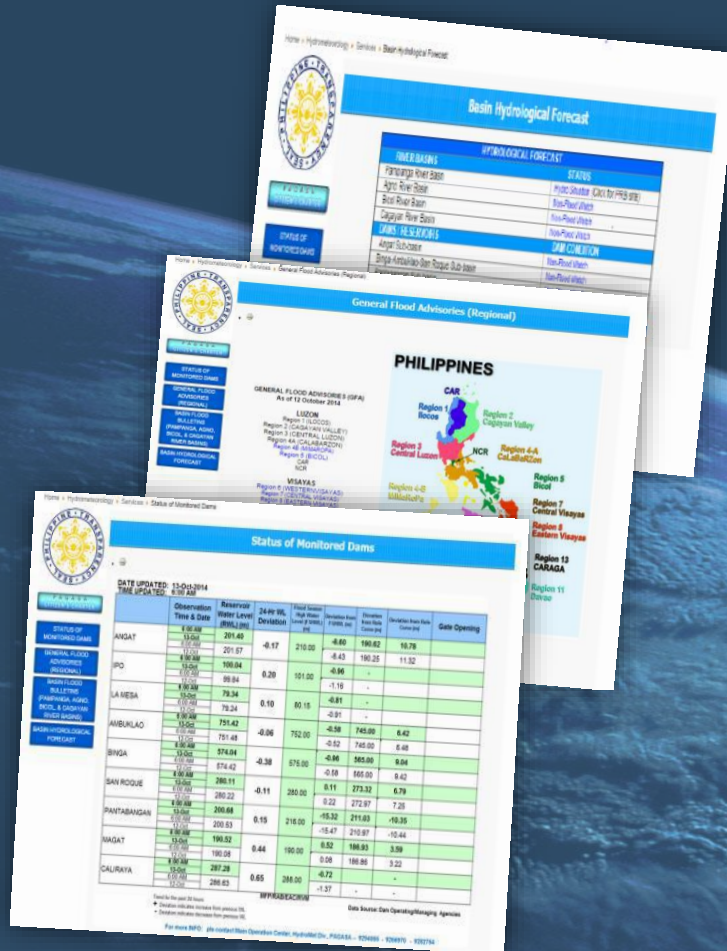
Home » Hydrometeorology » Services » Basin Hydrological Forecast

Basin Hydrological Forecast

| HYDROLOGICAL FORECAST | |
|---|---|
| RIVER BASINS | STATUS |
| Pampanga River Basin | Hydro Situation (Click for PRB site) |
| Agno River Basin | Non-Flood Watch |
| Bicol River Basin | Non-Flood Watch |
| Cagayan River Basin | Non-Flood Watch |
| DAMS / RESERVOIRS | DAM CONDITION |
| Angat Sub-basin | Non-Flood Watch |
| Binga-Ambuklao-San Roque Sub-basin | Non-Flood Watch |

STATUS OF MONITORED DAMS

Home » Hydrometeorology » Services » General Flood Advisories (Regional)

General Flood Advisories (Regional)

STATUS OF MONITORED DAMS
GENERAL FLOOD ADVISORIES (REGIONAL)
BASIN FLOOD BULLETINS (PAMPANGA, AGNO, BICOL & CAGAYAN RIVER BASINS)
BASIN HYDROLOGICAL FORECAST

GENERAL FLOOD ADVISORIES (GFA)
As of 12 October 2014

LUZON
Region 1 (ILOCOS)
Region 2 (CAGAYAN VALLEY)
Region 3 (CENTRAL LUZON)
Region 4A (CALABARZON)
Region 4B (MIMAROPA)
Region 5 (BICOL)
CAR
NCR

VISAYAS
Region 6 (WESTERN VISAYAS)
Region 7 (CENTRAL VISAYAS)
Region 8 (EASTERN VISAYAS)

PHILIPPINES
CAR
Region 1 Ilocos
Region 2 Cagayan Valley
Region 3 Central Luzon
NCR
Region 4-A CaLaBaRZon
Region 4-B MiMaRoPa
Region 5 Bicol
Region 7 Central Visayas
Region 8 Eastern Visayas
Region 13 CARAGA
Region 11 Davao

Home » Hydrometeorology » Services » Status of Monitored Dams

Status of Monitored Dams

STATUS OF MONITORED DAMS
GENERAL FLOOD ADVISORIES (REGIONAL)
BASIN FLOOD BULLETINS (PAMPANGA, AGNO, BICOL & CAGAYAN RIVER BASINS)
BASIN HYDROLOGICAL FORECAST

DATE UPDATED: 13-Oct-2014
TIME UPDATED: 6:00 AM

| | Observation Time & Date | Reservoir Water Level (RWL) (m) | 24-Hr WL Deviation | Normal High Water Level (NHWL) (m) | Deviation from NHWL (m) | Deviation from Rule Curve (m) | Deviation from Rule Curve (m) | Gate Opening |
|---|---|---|---|---|---|---|---|---|
| ANGAT | 6:00 AM 13-Oct | 201.40 | -0.17 | 210.00 | -8.60 | 190.62 | 10.78 | |
| | 6:00 AM 12-Oct | 201.57 | | | -8.43 | 190.25 | 11.32 | |
| IPO | 6:00 AM 13-Oct | 100.04 | 0.20 | 101.00 | -0.96 | - | | |
| | 6:00 AM 12-Oct | 99.84 | | | -1.16 | - | | |
| LA MESA | 6:00 AM 13-Oct | 79.34 | 0.10 | 80.15 | -0.81 | - | | |
| | 6:00 AM 12-Oct | 79.24 | | | -0.91 | - | | |
| AMBUKLAO | 6:00 AM 13-Oct | 751.42 | -0.06 | 752.00 | -0.58 | 745.00 | 6.42 | |
| | 6:00 AM 12-Oct | 751.48 | | | -0.52 | 745.00 | 6.48 | |
| BINGA | 6:00 AM 13-Oct | 574.04 | -0.38 | 575.00 | -0.96 | 565.00 | 9.04 | |
| | 6:00 AM 12-Oct | 574.42 | | | -0.58 | 565.00 | 9.42 | |
| SAN ROQUE | 6:00 AM 13-Oct | 280.11 | -0.11 | 280.00 | 0.11 | 273.32 | 6.79 | |
| | 6:00 AM 12-Oct | 280.22 | | | 0.22 | 272.97 | 7.25 | |
| PANTABANGAN | 6:00 AM 13-Oct | 200.68 | 0.15 | 216.00 | -15.32 | 211.03 | -10.35 | |
| | 6:00 AM 12-Oct | 200.53 | | | -15.47 | 210.97 | -10.44 | |
| MAGAT | 6:00 AM 13-Oct | 190.52 | 0.44 | 190.00 | 0.52 | 186.93 | 3.59 | |
| | 6:00 AM 12-Oct | 190.08 | | | 0.08 | 186.86 | 3.22 | |
| CALIRAYA | 6:00 AM 13-Oct | 287.28 | 0.65 | 288.00 | -0.72 | - | | |
| | 6:00 AM 12-Oct | 286.63 | | | -1.37 | - | | |

HFP/RABEAC/RVM
Data Source: Dam Operating/Managing Agencies

For more INFO: pls contact Main Operation Center, HydroMet Div., PAGASA – 9294065 · 9284070 · 9282764